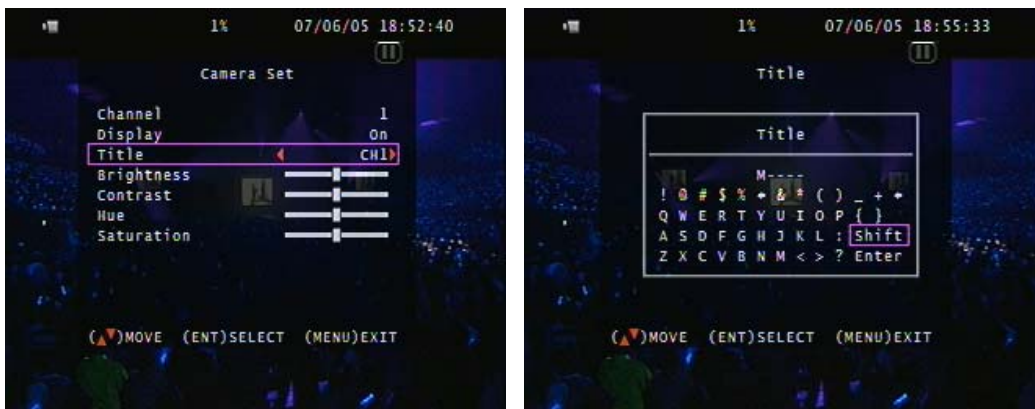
1%   07/06/05 18:52:40

Camera Set

Channel 1
Display On
Title CH1
Brightness
Contrast
Hue
Saturation

( )MOVE (ENT)SELECT (MENU)EXIT

1%   07/06/05 18:55:33

Title

Title

M----

! @ # $ % ^ & * ( ) _ + =
Q W E R T Y U I O P { }
A S D F G H J K L : Shift
Z X C V B N M < > ? Enter

( )MOVE (ENT)SELECT (MENU)EXIT